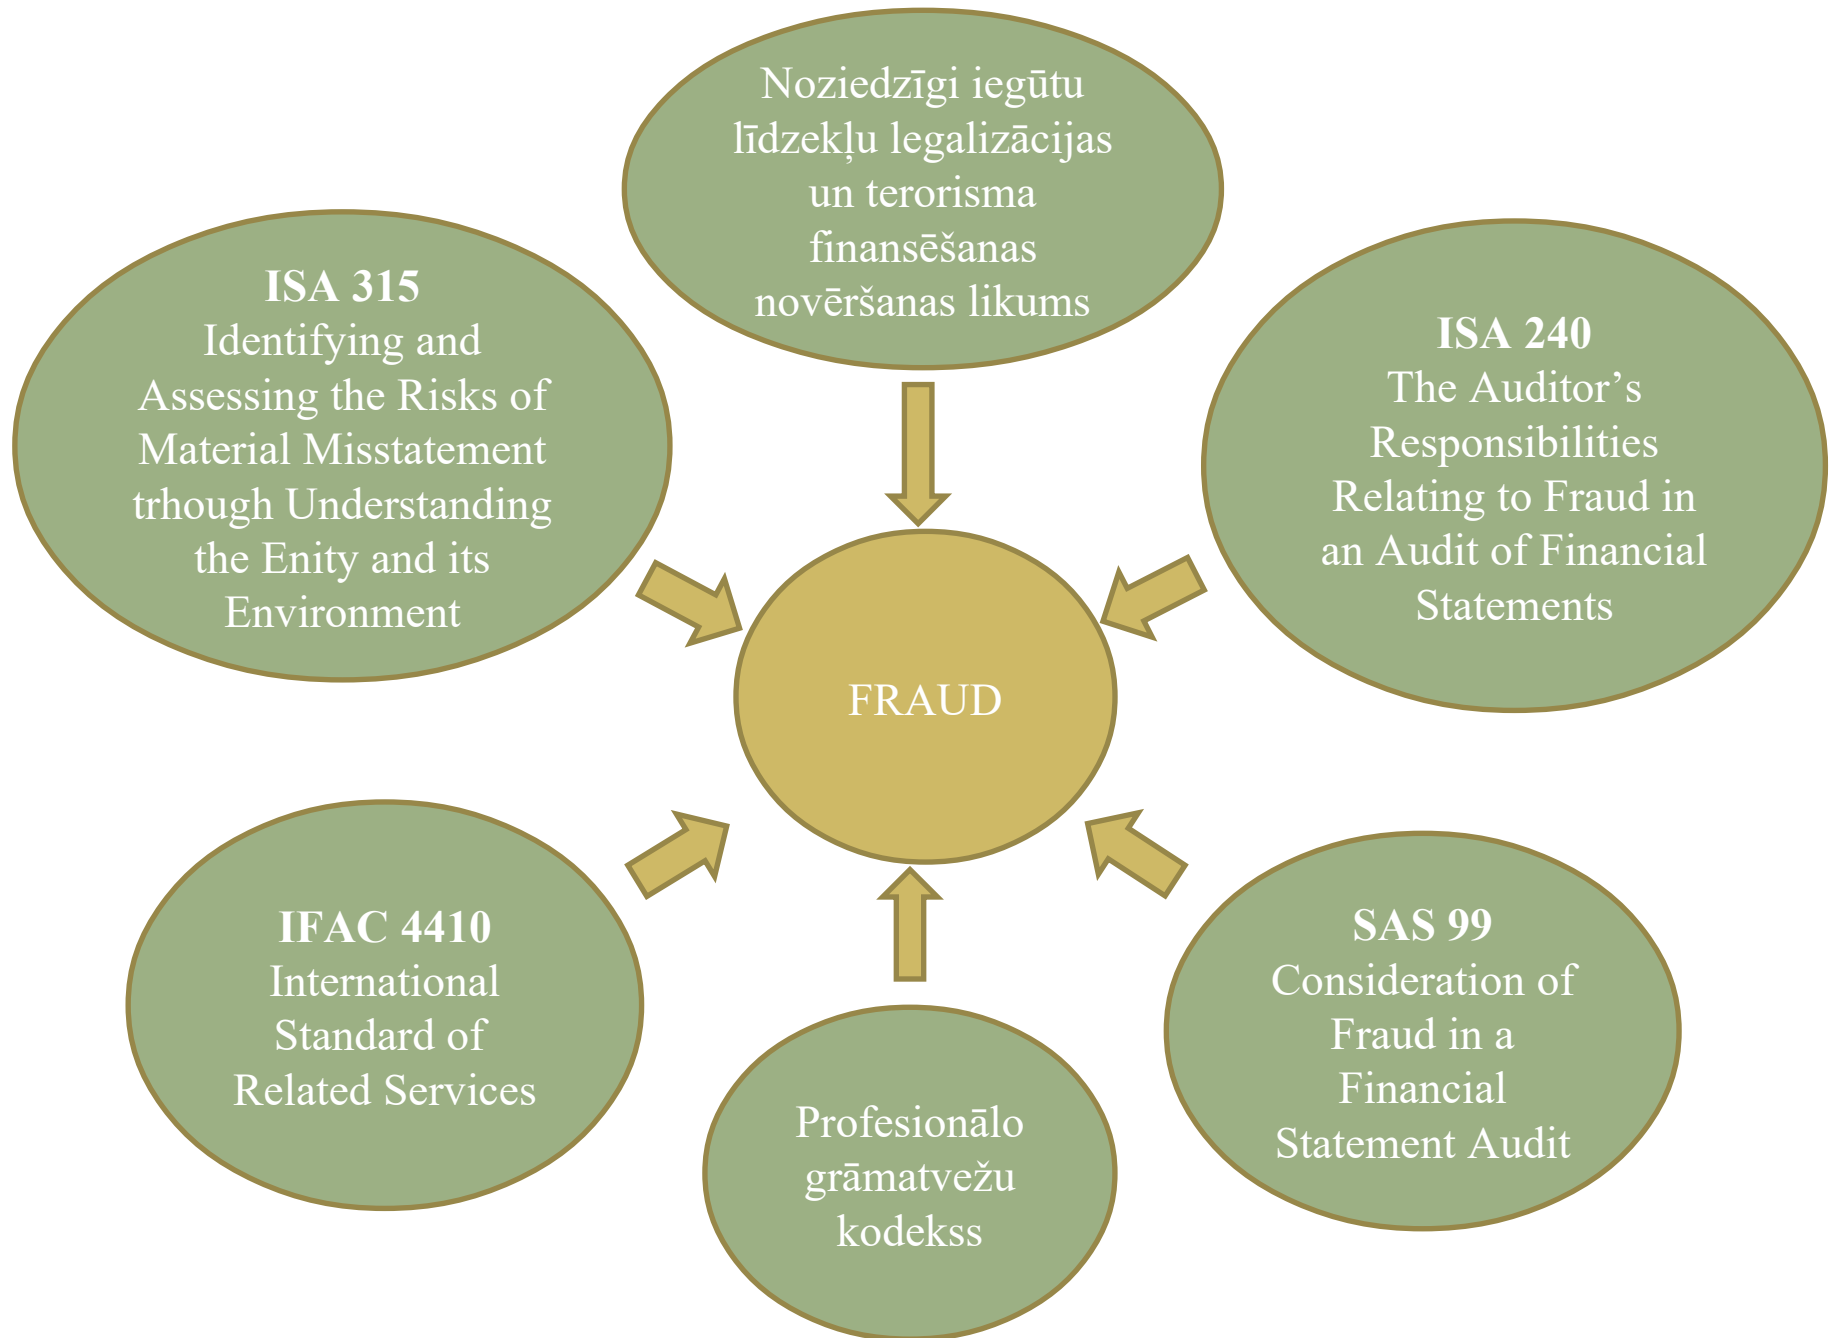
Noziedzīgi iegūtu līdzekļu legalizācijas un terorisma finansēšanas novēršanas likums

**ISA 315**
Identifying and Assessing the Risks of Material Misstatement trhough Understanding the Enity and its Environment

**ISA 240**
The Auditor's Responsibilities Relating to Fraud in an Audit of Financial Statements

FRAUD

**IFAC 4410**
International Standard of Related Services

**SAS 99**
Consideration of Fraud in a Financial Statement Audit

Profesionālo grāmatvežu kodekss